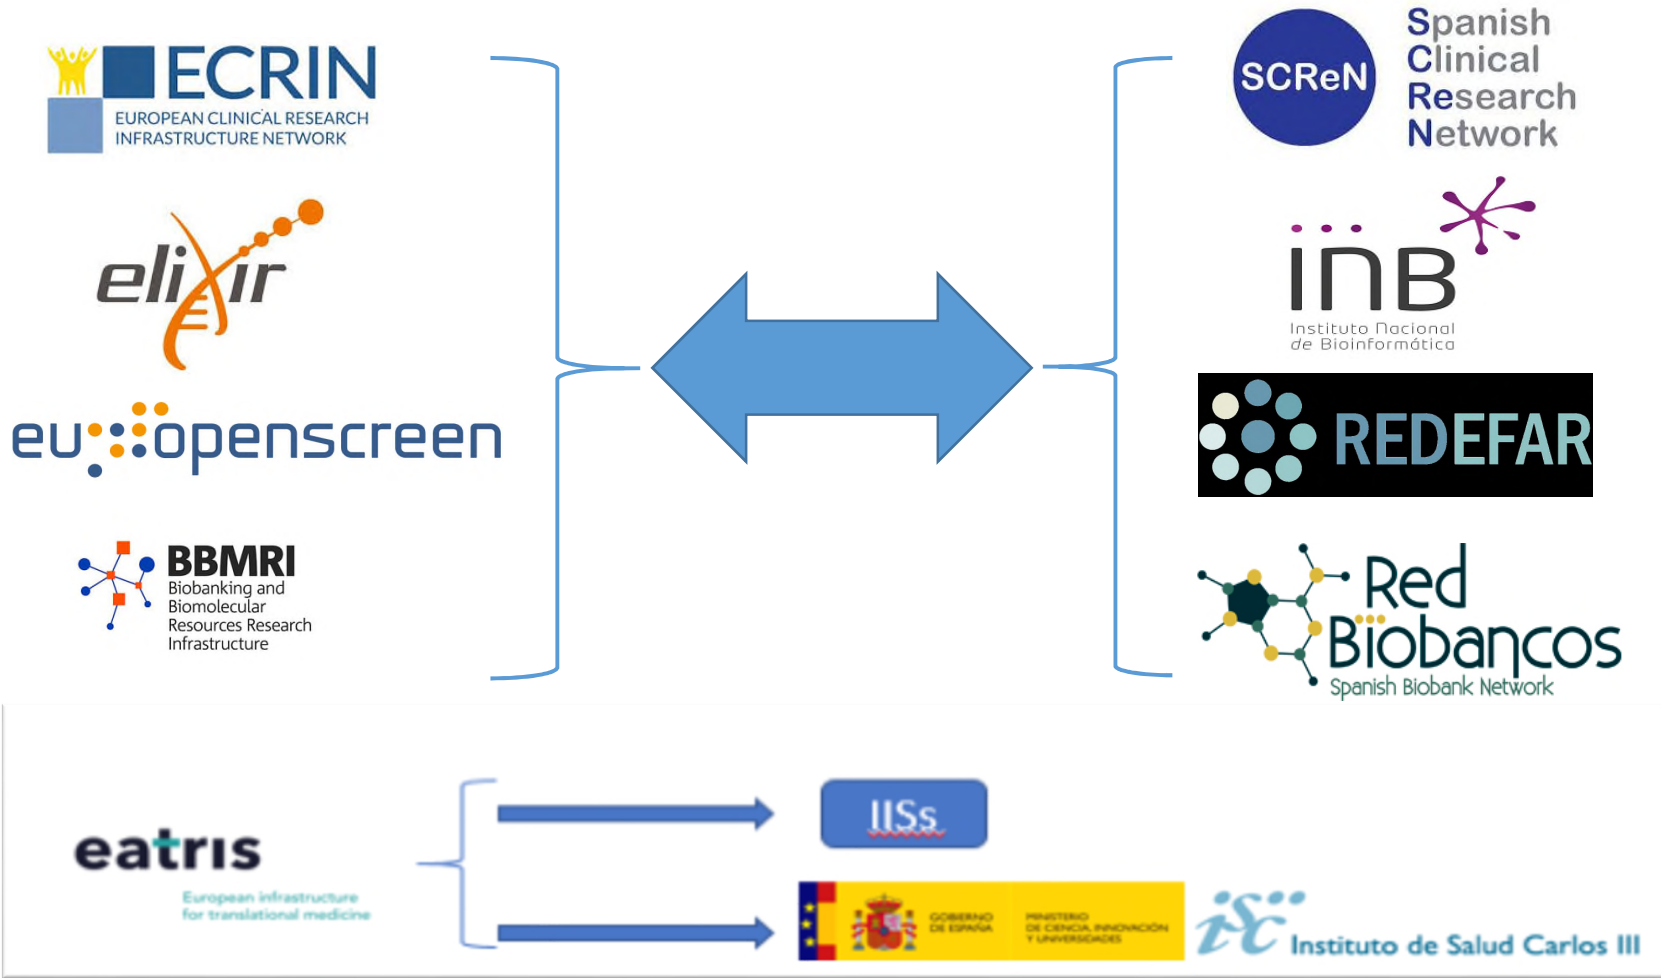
ECRIN
EUROPEAN CLINICAL RESEARCH INFRASTRUCTURE NETWORK

elixir

eu-openscreen

BBMRI
Biobanking and Biomolecular Resources Research Infrastructure

SCReN
Spanish Clinical Research Network

iNB
Instituto Nacional de Bioinformática

REDEFAR

Red Biobancos
Spanish Biobank Network

eatris
European infrastructure for translational medicine

IISs

GOBIERNO DE ESPAÑA
MINISTERIO DE CIENCIA, INNOVACIÓN Y UNIVERSIDADES

isc Instituto de Salud Carlos III